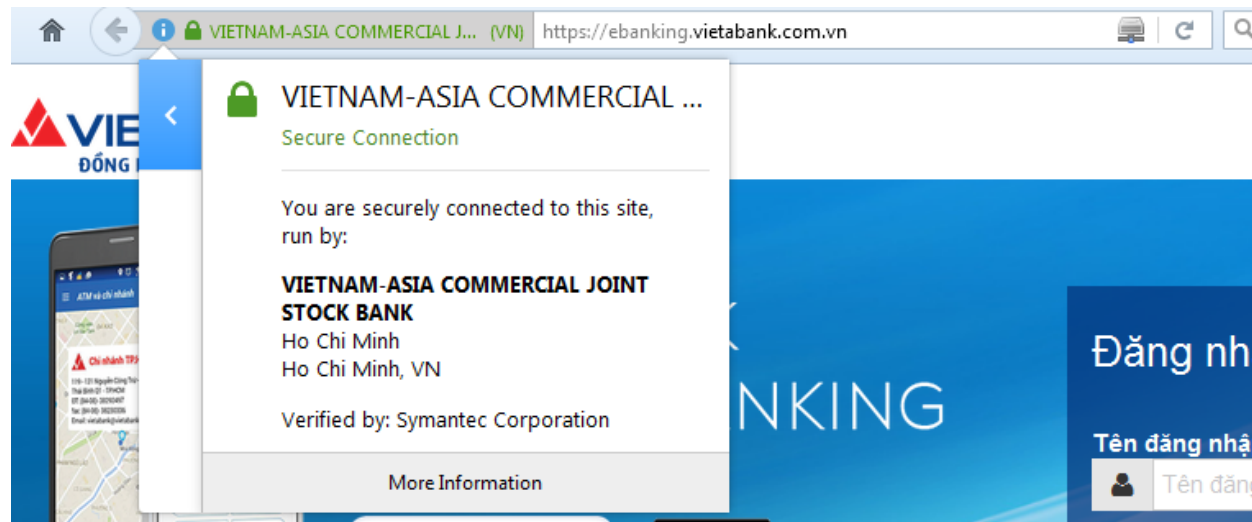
VIETNAM-ASIA COMMERCIAL J... (VN) https://ebanking.vietabank.com.vn

VIE
ĐỒNG

ATM và chi nhánh

Chi nhánh TP.

VIETNAM-ASIA COMMERCIAL ...
Secure Connection

You are securely connected to this site, run by:

VIETNAM-ASIA COMMERCIAL JOINT STOCK BANK
Ho Chi Minh
Ho Chi Minh, VN

Verified by: Symantec Corporation

More Information

NKING

Đăng nh

Tên đăng nh

Tên đăng